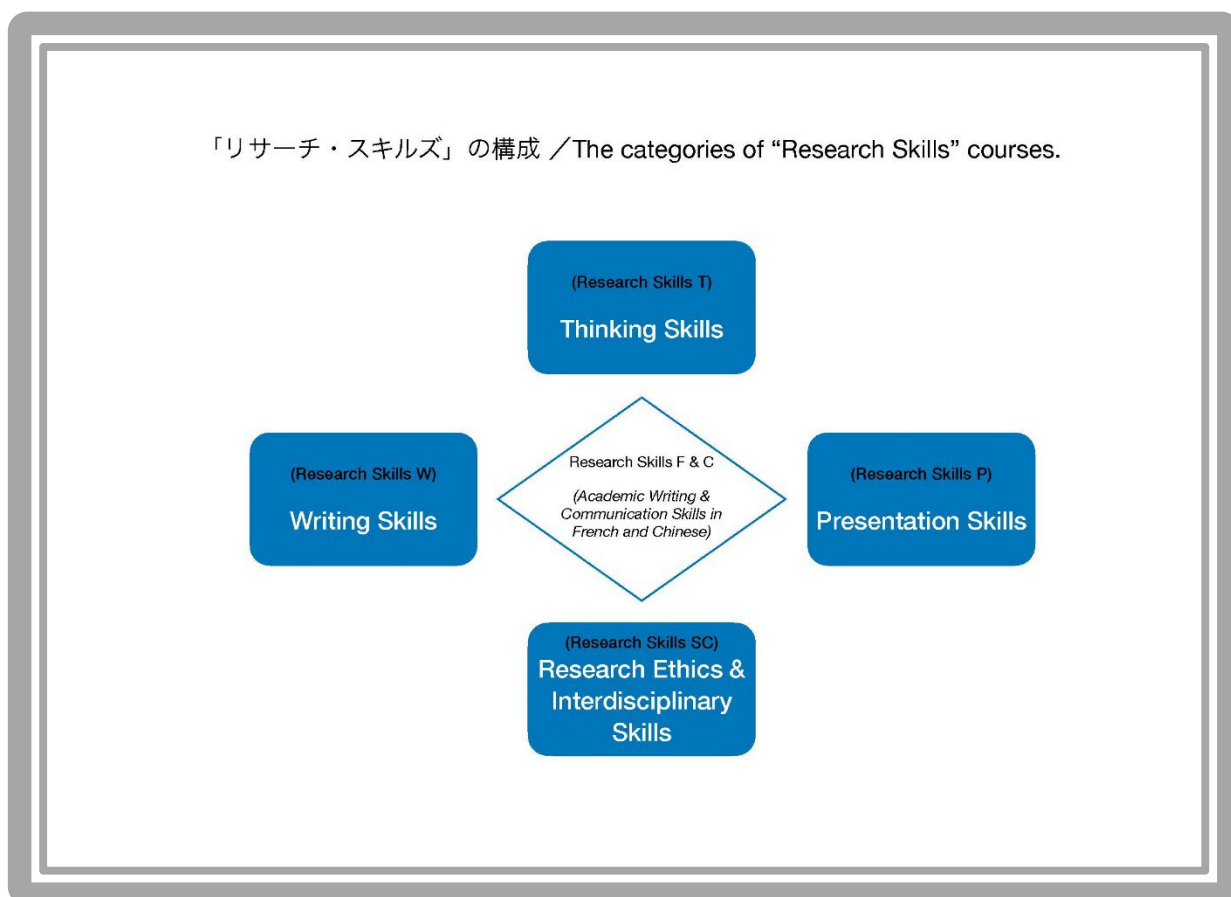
「リサーチ・スキルズ」の構成 ／The categories of “Research Skills” courses.

(Research Skills T)
Thinking Skills

(Research Skills W)
Writing Skills

Research Skills F & C
(Academic Writing & Communication Skills in French and Chinese)

(Research Skills P)
Presentation Skills

(Research Skills SC)
Research Ethics & Interdisciplinary Skills